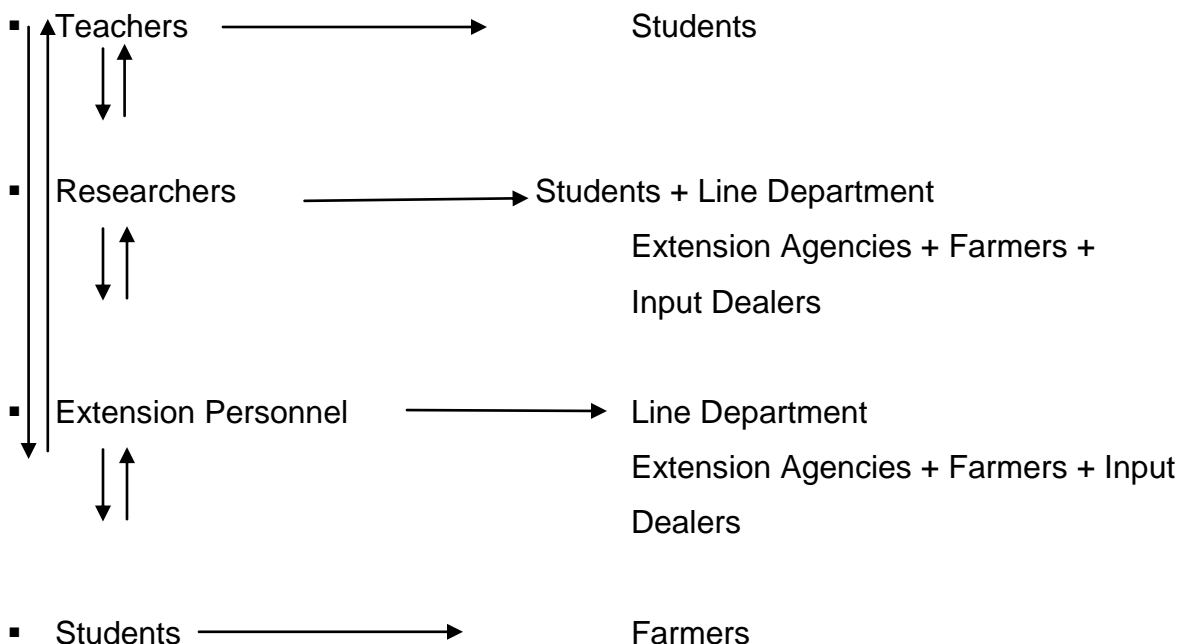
▪ Teachers → Students

▪ Researchers → Students + Line Department
Extension Agencies + Farmers + Input Dealers

▪ Extension Personnel → Line Department
Extension Agencies + Farmers + Input Dealers

▪ Students → Farmers